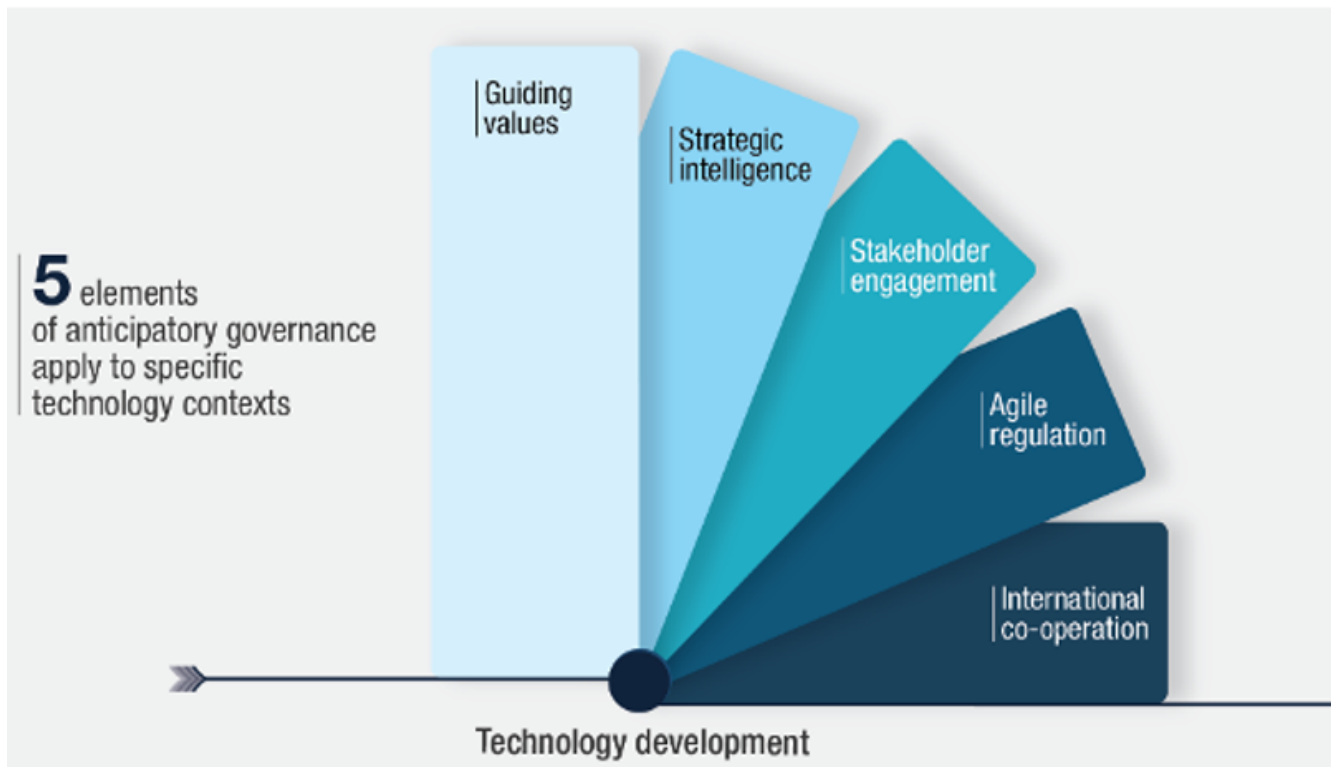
5 elements of anticipatory governance apply to specific technology contexts

Guiding values

Strategic intelligence

Stakeholder engagement

Agile regulation

International co-operation

Technology development